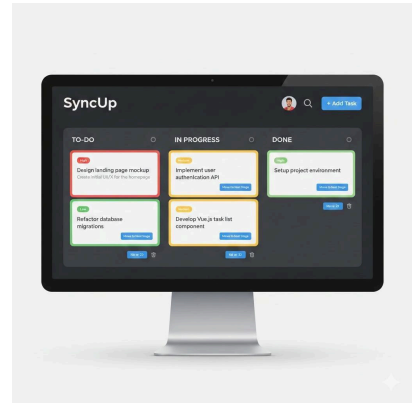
SyncUp

+ Add Task

TO-DO

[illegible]

Design landing page mockup

Create initial UI/UX for the homepage

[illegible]

Refactor database migrations

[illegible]

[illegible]

IN PROGRESS

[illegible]

Implement user authentication API

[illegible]

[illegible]

Develop Vue.js task list component

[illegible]

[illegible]

DONE

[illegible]

Setup project environment

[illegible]

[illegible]